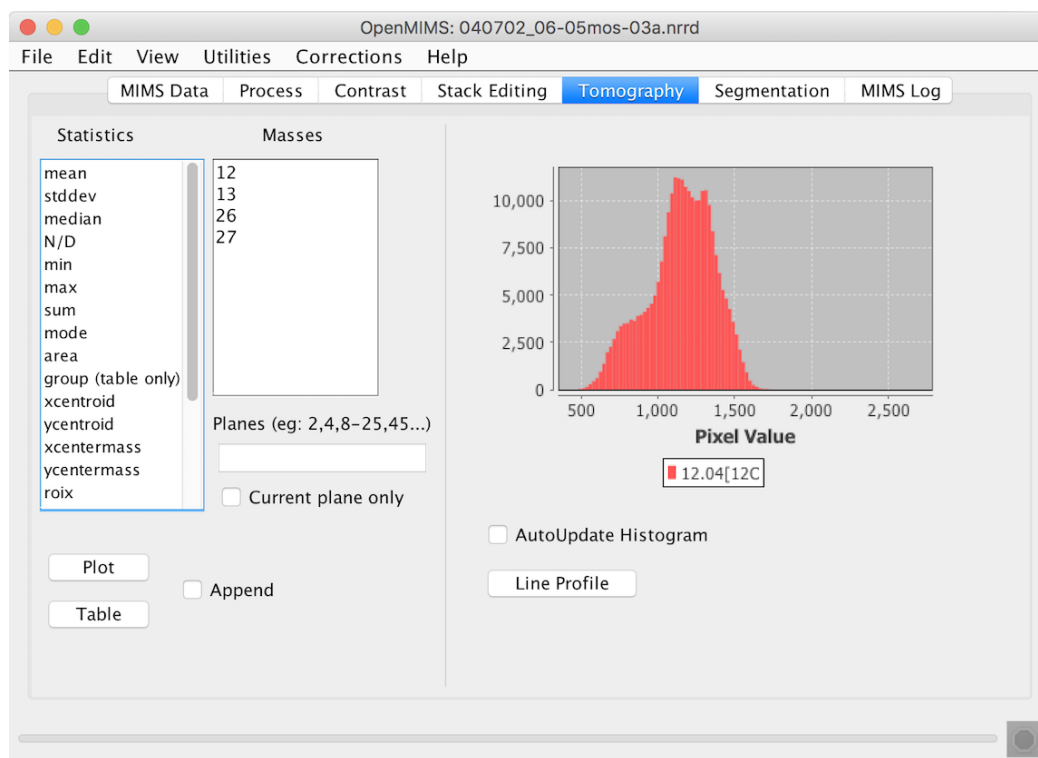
OpenMIMS: 040702_06-05mos-03a.nrrd

File Edit View Utilities Corrections Help

MIMS Data Process Contrast Stack Editing Tomography Segmentation MIMS Log

Statistics

mean
stddev
median
N/D
min
max
sum
mode
area
group (table only)
xcentroid
ycentroid
xcentermass
ycentermass
roix

Masses

12
13
26
27

Planes (eg: 2,4,8-25,45...)

Current plane only

Plot

Table

Append

10,000
7,500
5,000
2,500
0
500 1,000 1,500 2,000 2,500
Pixel Value

12.04[12C

AutoUpdate Histogram

Line Profile